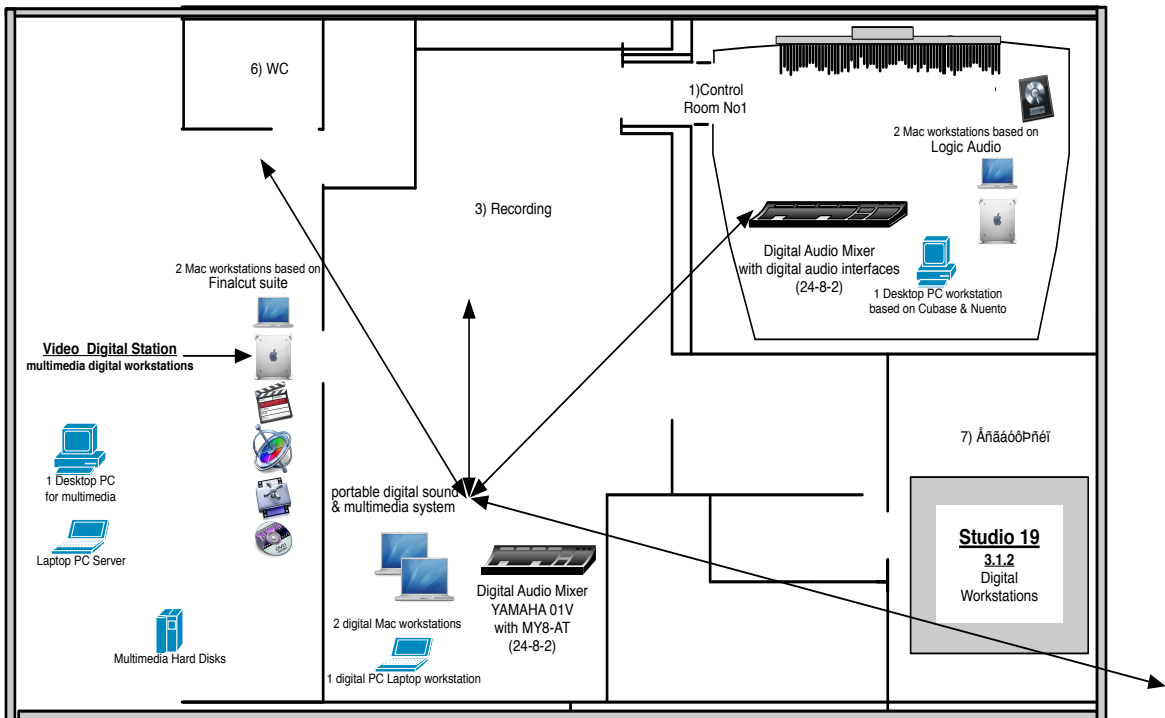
6) WC

1)Control Room No1

2 Mac workstations based on Logic Audio

3) Recording

Digital Audio Mixer with digital audio interfaces (24-8-2)

1 Desktop PC workstation based on Cubase & Nuento

2 Mac workstations based on Finalcut suite

Video Digital Station
multimedia digital workstations

7) ÅñãáóôÞñéï

1 Desktop PC for multimedia

portable digital sound & multimedia system

Studio 19
3.1.2
Digital Workstations

Laptop PC Server

Digital Audio Mixer YAMAHA 01V with MY8-AT (24-8-2)

2 digital Mac workstations

Multimedia Hard Disks

1 digital PC Laptop workstation